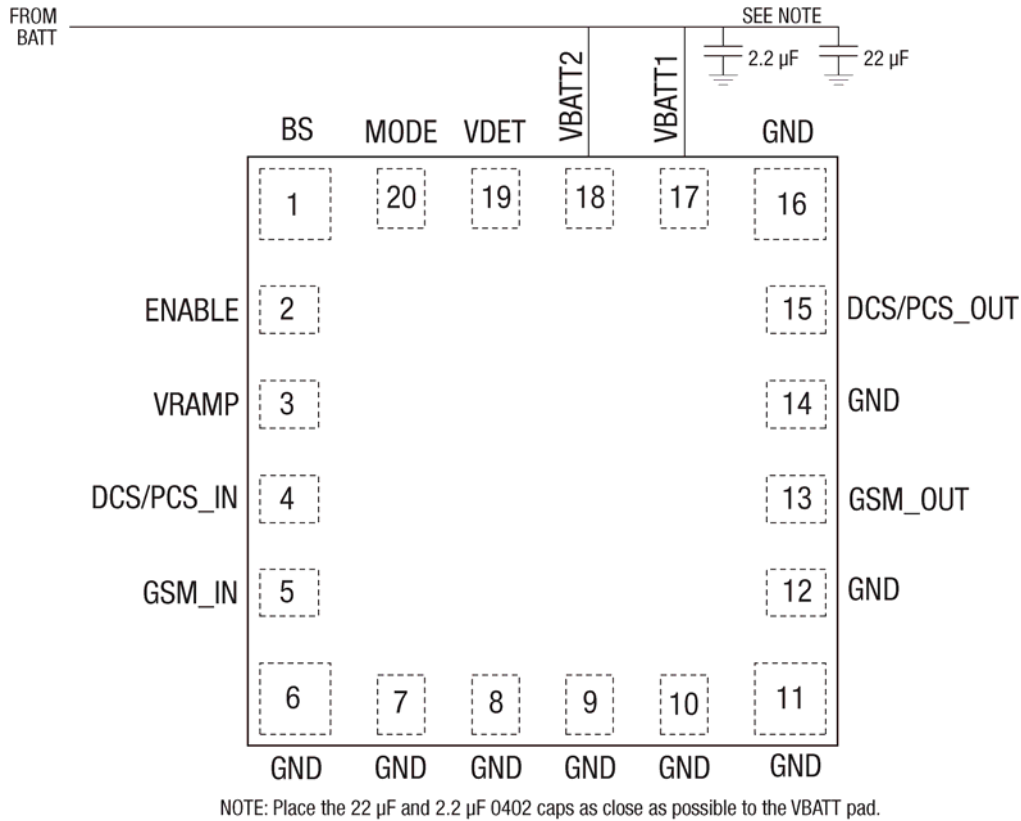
FROM BATT

SEE NOTE

2.2 µF

22 µF

BS

MODE

VDET

VBATT2

VBATT1

GND

1

20

19

18

17

16

ENABLE

2

15

DCS/PCS_OUT

VRAMP

3

14

GND

DCS/PCS_IN

4

13

GSM_OUT

GSM_IN

5

12

GND

6

7

8

9

10

11

GND

GND

GND

GND

GND

GND

NOTE: Place the 22 µF and 2.2 µF 0402 caps as close as possible to the VBATT pad.